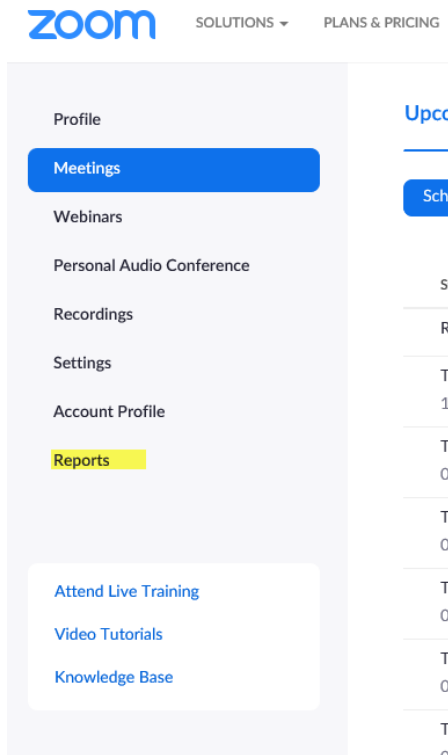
zoom SOLUTIONS ▾ PLANS & PRICING

Profile
Meetings
Webinars
Personal Audio Conference
Recordings
Settings
Account Profile
Reports

Attend Live Training
Video Tutorials
Knowledge Base

Upco

Sch

S
R
T
1
T
0
T
0
T
0
T
0
T